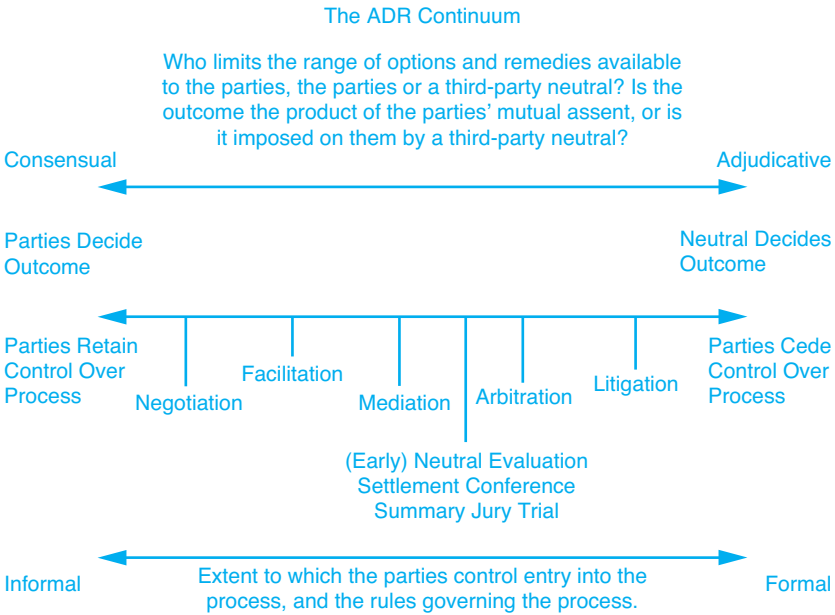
The ADR Continuum

Who limits the range of options and remedies available to the parties, the parties or a third-party neutral? Is the outcome the product of the parties' mutual assent, or is it imposed on them by a third-party neutral?

Consensual

Adjudicative

Parties Decide Outcome

Neutral Decides Outcome

Parties Retain Control Over Process

Negotiation

Facilitation

Mediation

(Early) Neutral Evaluation
Settlement Conference
Summary Jury Trial

Arbitration

Litigation

Parties Cede Control Over Process

Informal

Extent to which the parties control entry into the process, and the rules governing the process.

Formal